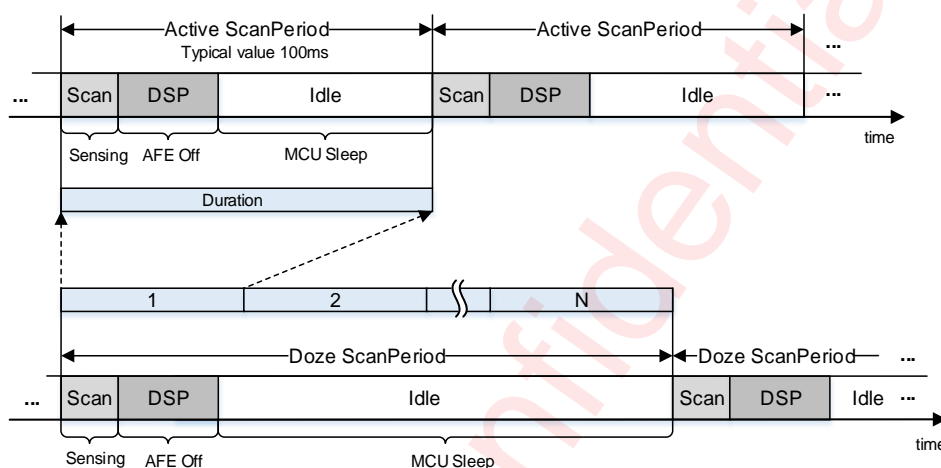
Active ScanPeriod
Typical value 100ms
Active ScanPeriod
...
... Scan DSP Idle Scan DSP Idle ...
time
Sensing AFE Off MCU Sleep
Duration
1 2 N
Doze ScanPeriod
Doze ScanPeriod ...
... Scan DSP Idle Scan DSP Idle ...
time
Sensing AFE Off MCU Sleep
Confidential